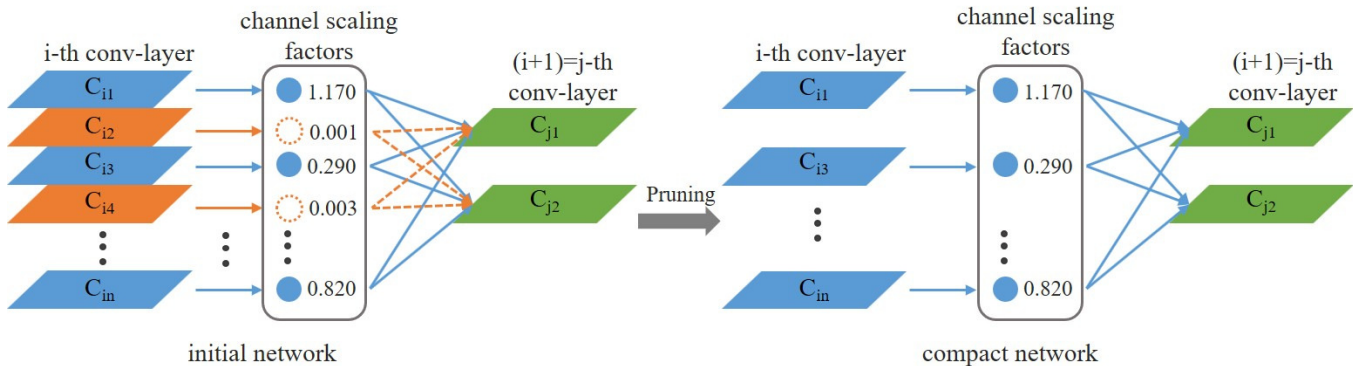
i-th conv-layer

channel scaling factors

(i+1)=j-th conv-layer

$C_{i1}$
$C_{i2}$
$C_{i3}$
$C_{i4}$
$C_{in}$

1.170
0.001
0.290
0.003
0.820

$C_{j1}$
$C_{j2}$

initial network

Pruning

i-th conv-layer

channel scaling factors

(i+1)=j-th conv-layer

$C_{i1}$
$C_{i3}$
$C_{in}$

1.170
0.290
0.820

$C_{j1}$
$C_{j2}$

compact network